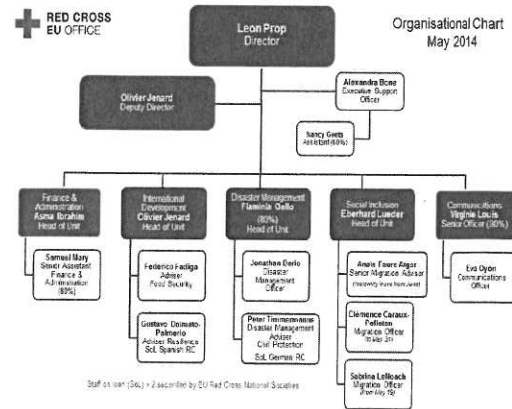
RED CROSS
EU OFFICE

Leon Prop
Director

Organisational Chart
May 2014

Alexandra Bone
Executive Support Officer

Olivier Jenard
Deputy Director

Nancy Geets
Assistant (60%)

Finance & Administration
Asma Ibrahim
Head of Unit

International Development
Olivier Jenard
Head of Unit

Disaster Management
Flaminia Gallo
(80%)
Head of Unit

Social Inclusion
Eberhard Lueder
Head of Unit

Communications
Virginie Louis
Senior Officer (90%)

Samuel Mary
Senior Assistant Finance & Administration
(80%)

Federico Fadiga
Adviser Food Security

Gustavo Doinato-Palmerio
Adviser Resilience
SoL Spanish RC

Jonathan Derlo
Disaster Management Officer

Peter Timmermanns
Disaster Management Adviser
Civil Protection
SoL German RC

Anaïs Faure Atger
Senior Migration Adviser
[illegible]

Clémence Caraux-Pelletan
Migration Officer
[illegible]

Sabrina Lelloach
Migration Officer
(From May 19)

Eva Oyon
Communications Officer

Staff on loan (SoL) - 2 seconded by EU Red Cross National Societies